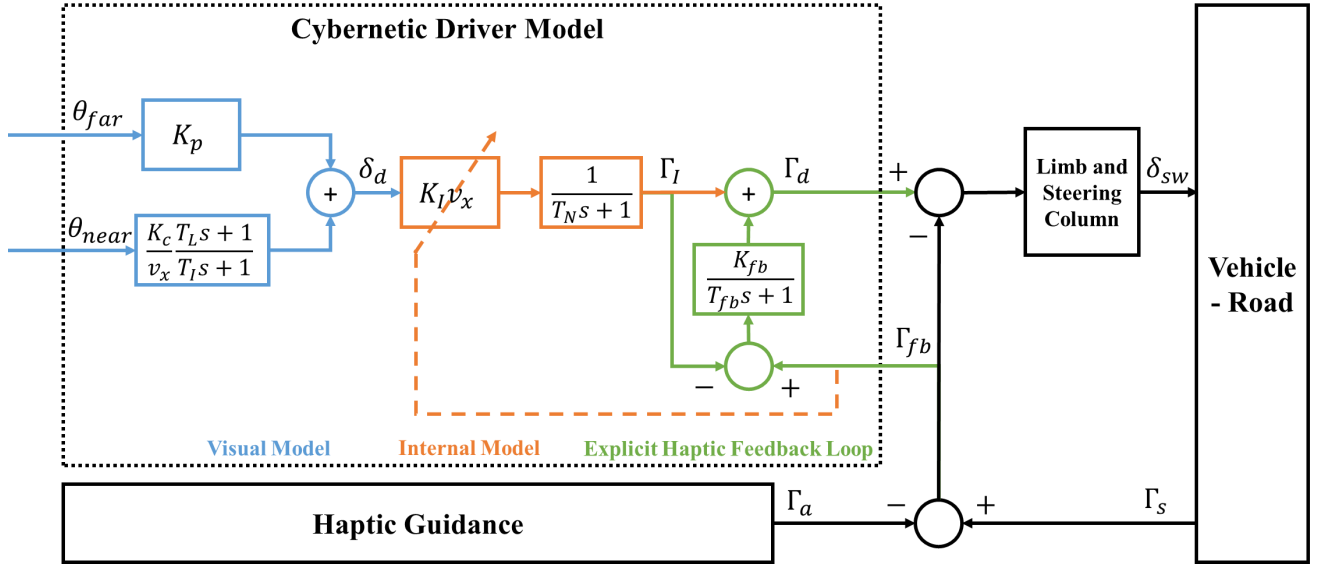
Cybernetic Driver Model

$\theta_{far}$

$K_p$

$\theta_{near}$

$\frac{K_c}{v_x}\frac{T_L s+1}{T_I s+1}$

+

$\delta_d$

$K_I v_x$

$\frac{1}{T_N s+1}$

$\Gamma_I$

+

$\Gamma_d$

$\frac{K_{fb}}{T_{fb}s+1}$

−

+

$\Gamma_{fb}$

+

−

Limb and Steering Column

$\delta_{sw}$

Vehicle - Road

Visual Model

Internal Model

Explicit Haptic Feedback Loop

Haptic Guidance

$\Gamma_a$

−

+

$\Gamma_s$